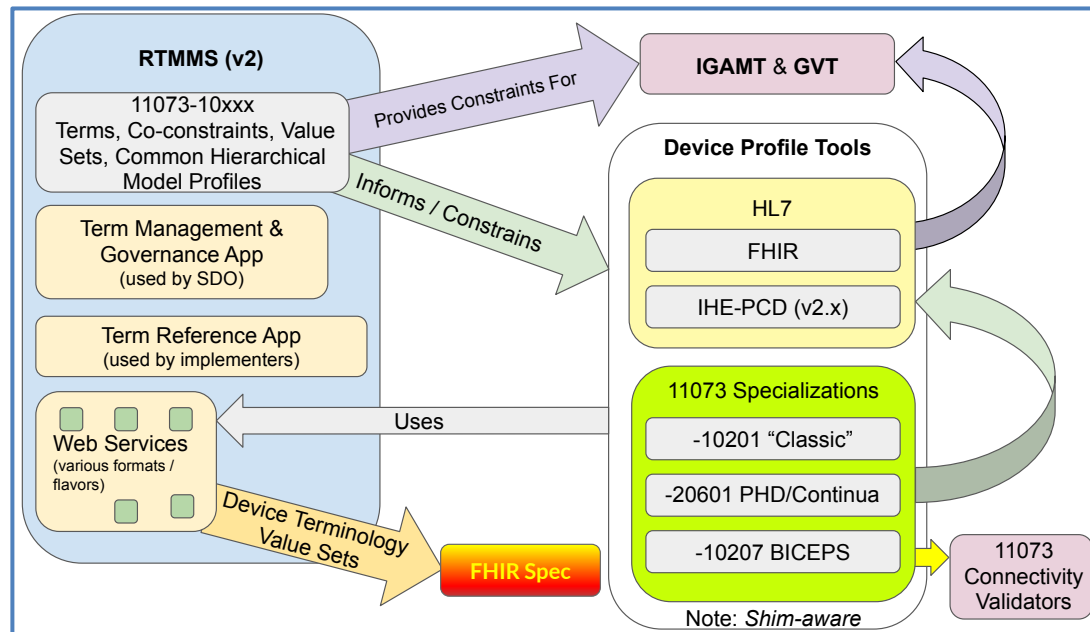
RTMMS (v2)

11073-10xxx
Terms, Co-constraints, Value Sets, Common Hierarchical Model Profiles

Term Management & Governance App
(used by SDO)

Term Reference App
(used by implementers)

Web Services
(various formats / flavors)

Provides Constraints For

IGAMT & GVT

Informs / Constrains

Device Profile Tools

HL7

FHIR

IHE-PCD (v2.x)

Uses

11073 Specializations

-10201 “Classic”

-20601 PHD/Continua

-10207 BICEPS

Device Terminology Value Sets

FHIR Spec

11073 Connectivity Validators

Note: Shim-aware